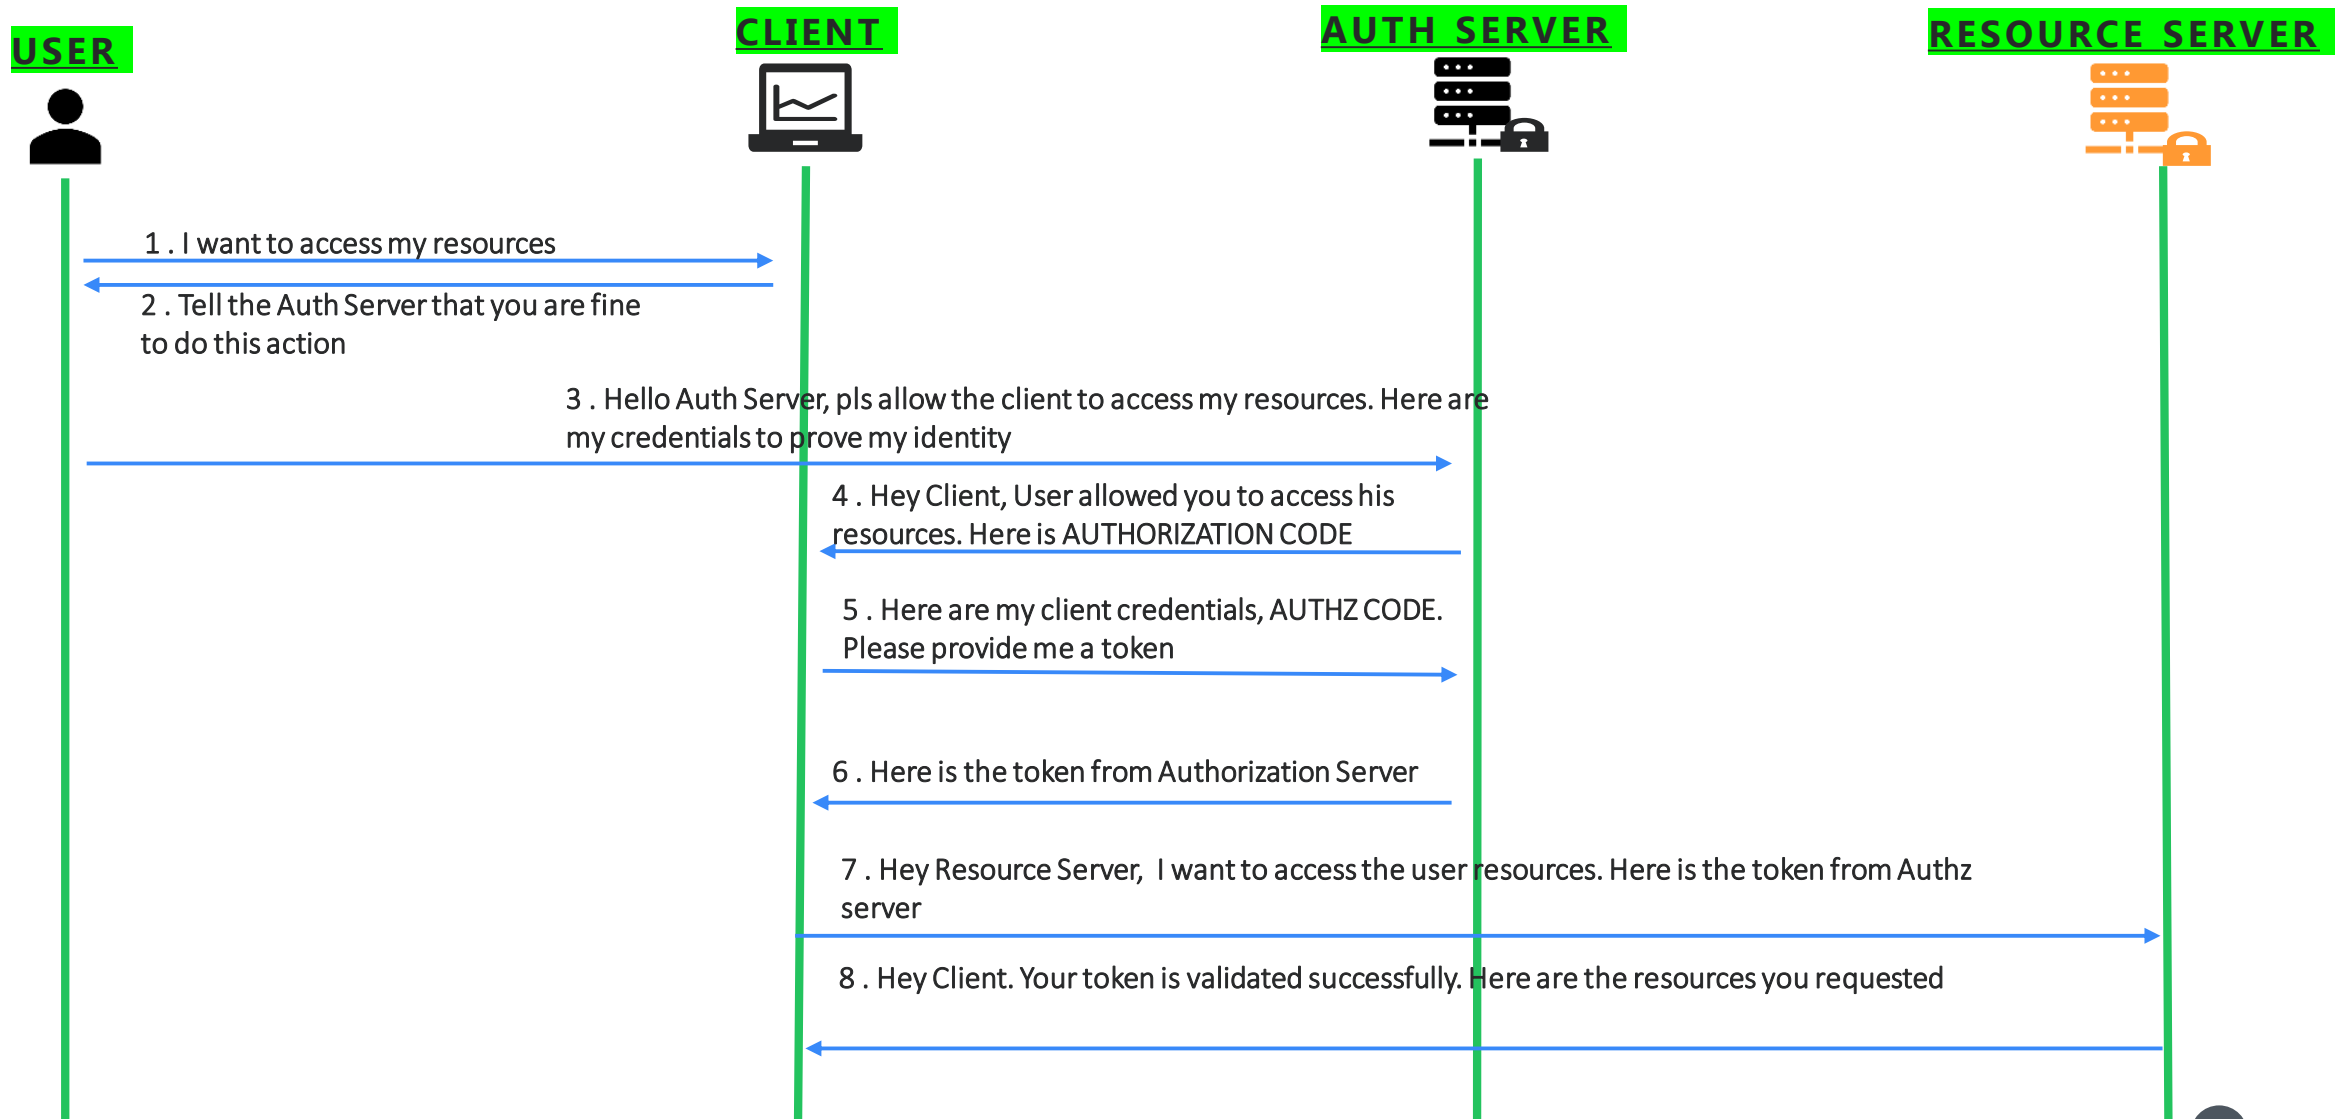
USER

CLIENT

AUTH SERVER

RESOURCE SERVER

1 . I want to access my resources

2 . Tell the Auth Server that you are fine to do this action

3 . Hello Auth Server, pls allow the client to access my resources. Here are my credentials to prove my identity

4 . Hey Client, User allowed you to access his resources. Here is AUTHORIZATION CODE

5 . Here are my client credentials, AUTHZ CODE. Please provide me a token

6 . Here is the token from Authorization Server

7 . Hey Resource Server, I want to access the user resources. Here is the token from Authz server

8 . Hey Client. Your token is validated successfully. Here are the resources you requested